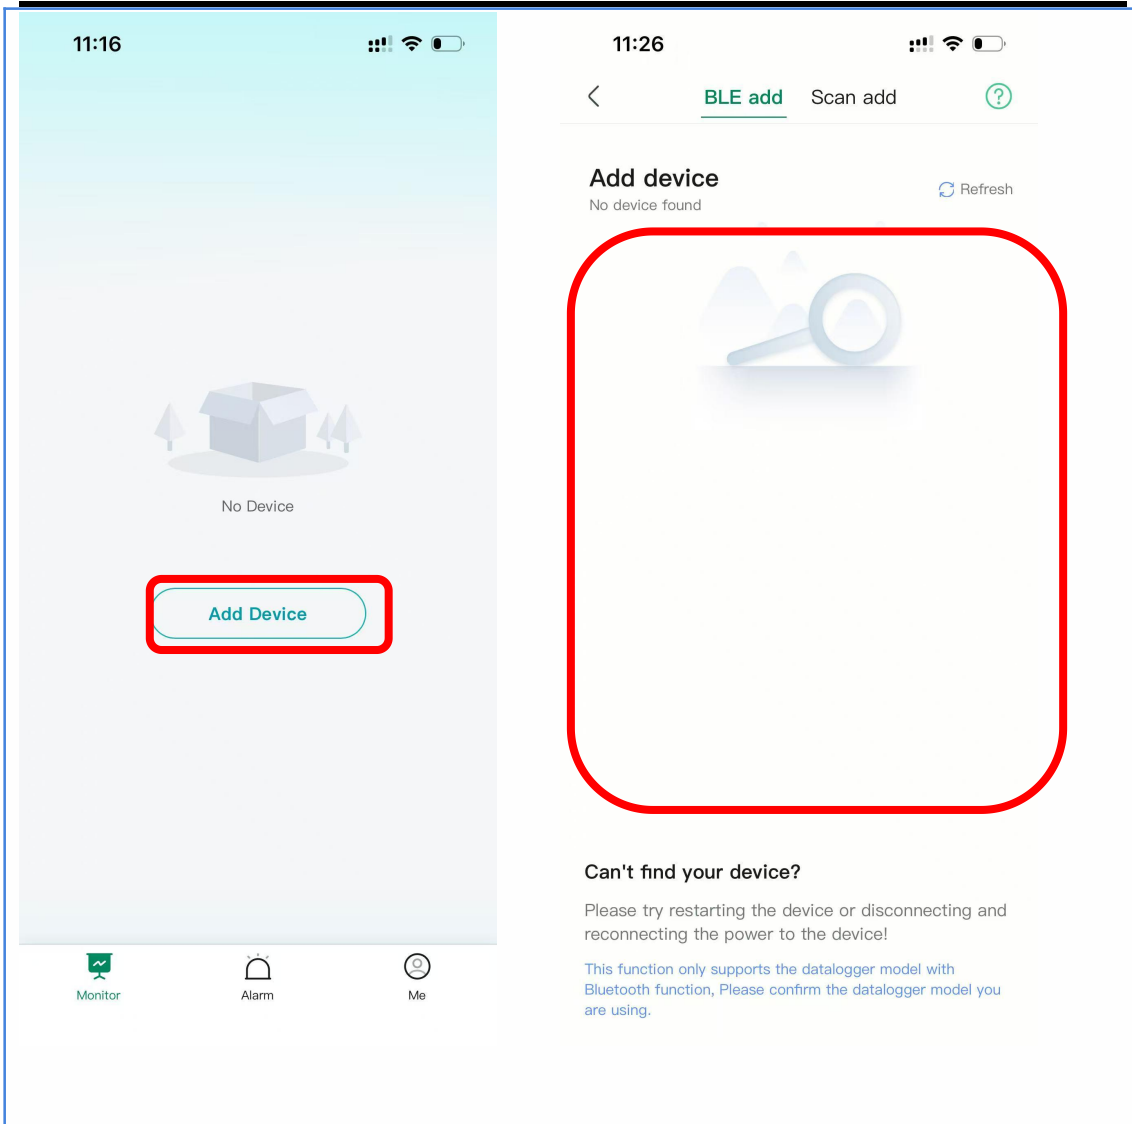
11:16

No Device

Add Device

Monitor

Alarm

Me

11:26

BLE add

Scan add

Add device

No device found

Refresh

Can't find your device?

Please try restarting the device or disconnecting and reconnecting the power to the device!

This function only supports the datalogger model with Bluetooth function, Please confirm the datalogger model you are using.